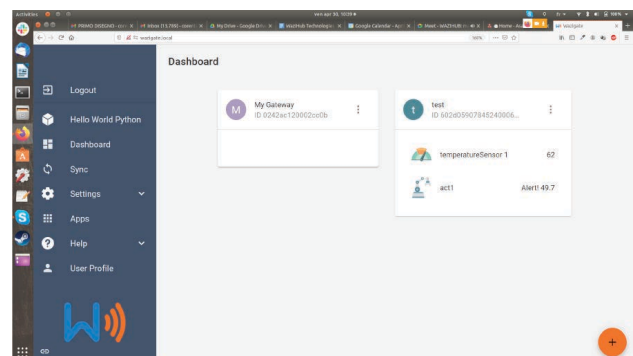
Activities

mar 30, 10:59

wazigate.local

Dashboard

Logout

Hello World Python

Dashboard

Sync

Settings

Apps

Help

User Profile

M

My Gateway

ID 0242ac120002cc0b

t

test

ID 602d05907845240006...

temperatureSensor 1

62

act1

Alert! 49.7

+